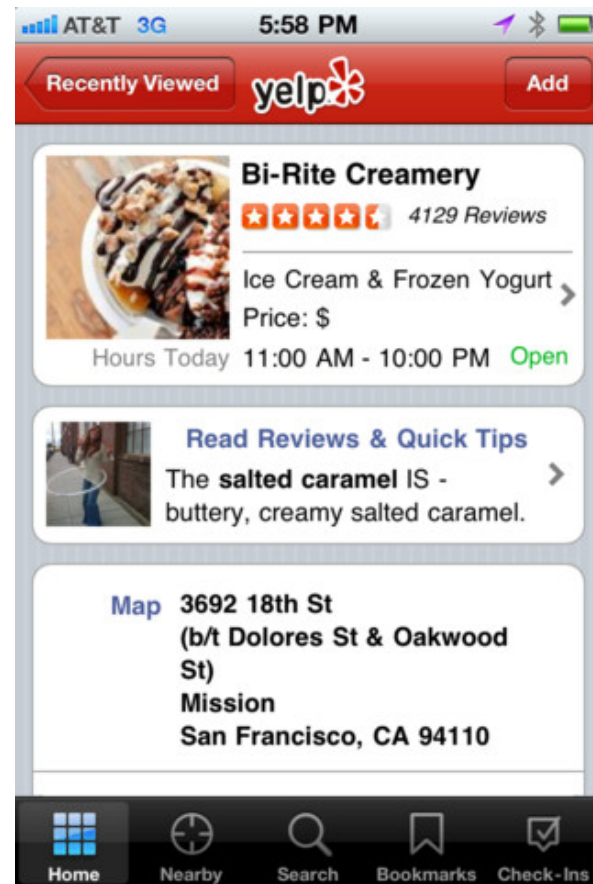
AT&T 3G 5:58 PM

Recently Viewed yelp Add

Bi-Rite Creamery
4129 Reviews
Ice Cream & Frozen Yogurt
Price: $
Hours Today 11:00 AM - 10:00 PM Open

Read Reviews & Quick Tips
The **salted caramel** IS - buttery, creamy salted caramel.

Map 3692 18th St
(b/t Dolores St & Oakwood St)
Mission
San Francisco, CA 94110

Home Nearby Search Bookmarks Check-Ins